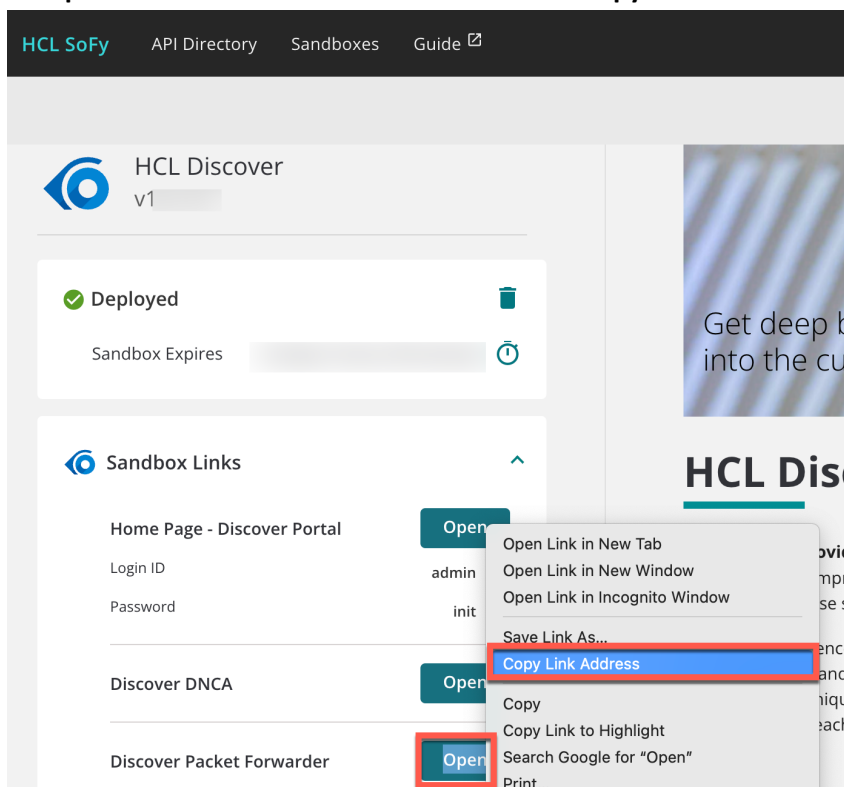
HCL SoFy API Directory Sandboxes Guide

HCL Discover
v1

Deployed

Sandbox Expires

Get deep b
into the cu

HCL Disc

Sandbox Links

Home Page - Discover Portal Open
Login ID admin
Password init

Discover DNCA Open

Discover Packet Forwarder Open

Open Link in New Tab
Open Link in New Window
Open Link in Incognito Window
Save Link As...
Copy Link Address
Copy
Copy Link to Highlight
Search Google for "Open"
Print